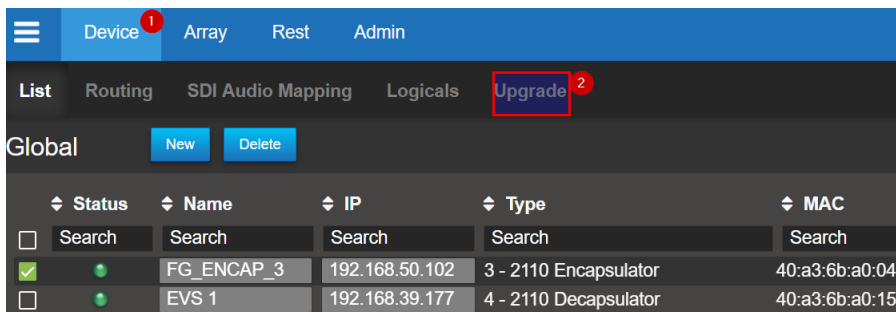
Device 1 Array Rest Admin

List Routing SDI Audio Mapping Logicals Upgrade 2

Global New Delete

| | Status | Name | IP | Type | MAC |
|---|---|---|---|---|---|
| | Search | Search | Search | Search | Search |
| | | FG_ENCAP_3 | 192.168.50.102 | 3 - 2110 Encapsulator | 40:a3:6b:a0:04 |
| | | EVS 1 | 192.168.39.177 | 4 - 2110 Decapsulator | 40:a3:6b:a0:15 |